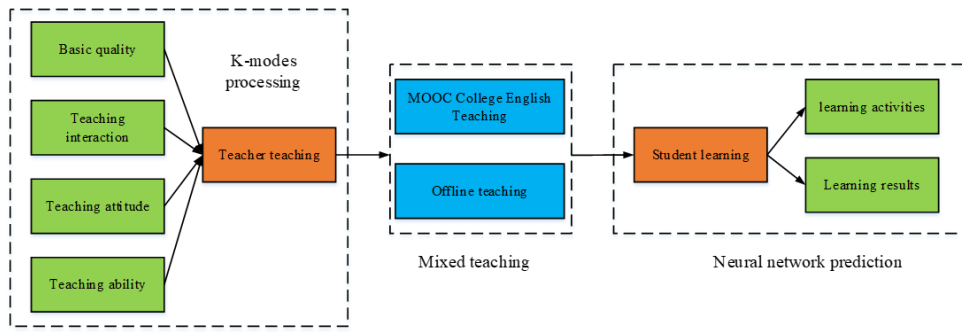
Basic quality

Teaching interaction

Teaching attitude

Teaching ability

K-modes processing

Teacher teaching

MOOC College English Teaching

Offline teaching

Mixed teaching

Student learning

learning activities

Learning results

Neural network prediction